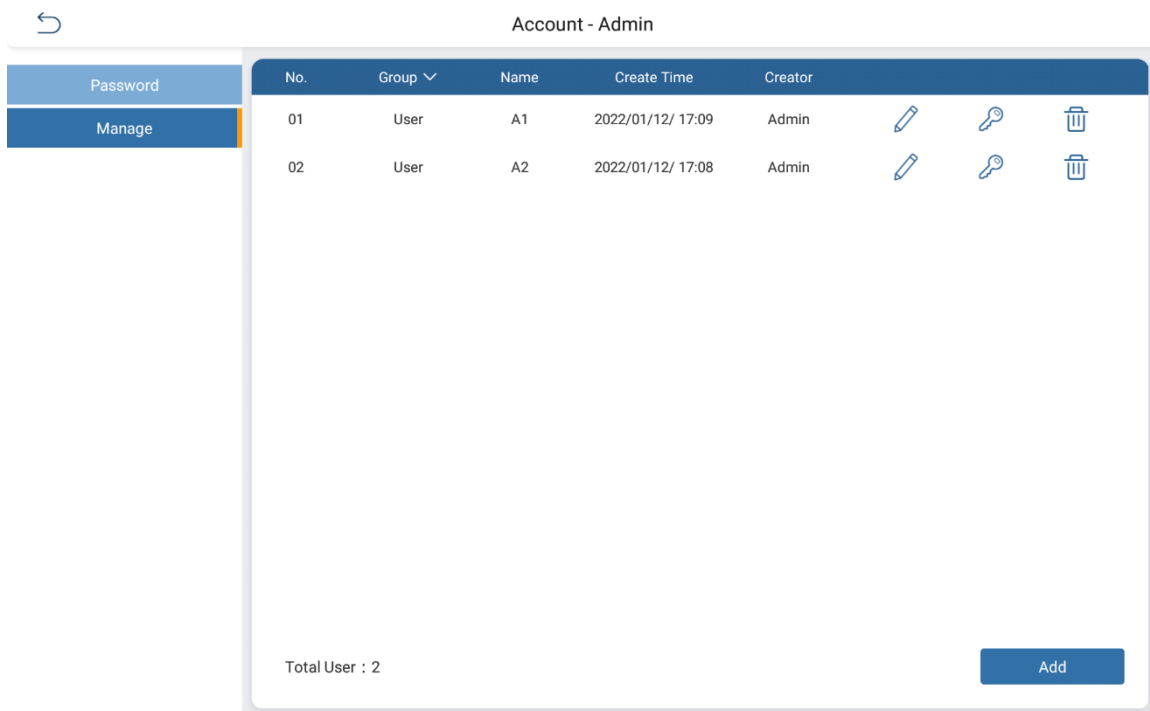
Account - Admin

Password

Manage

| No. | Group | Name | Create Time | Creator |
|---|---|---|---|---|
| 01 | User | A1 | 2022/01/12/ 17:09 | Admin |
| 02 | User | A2 | 2022/01/12/ 17:08 | Admin |

Total User：2

Add